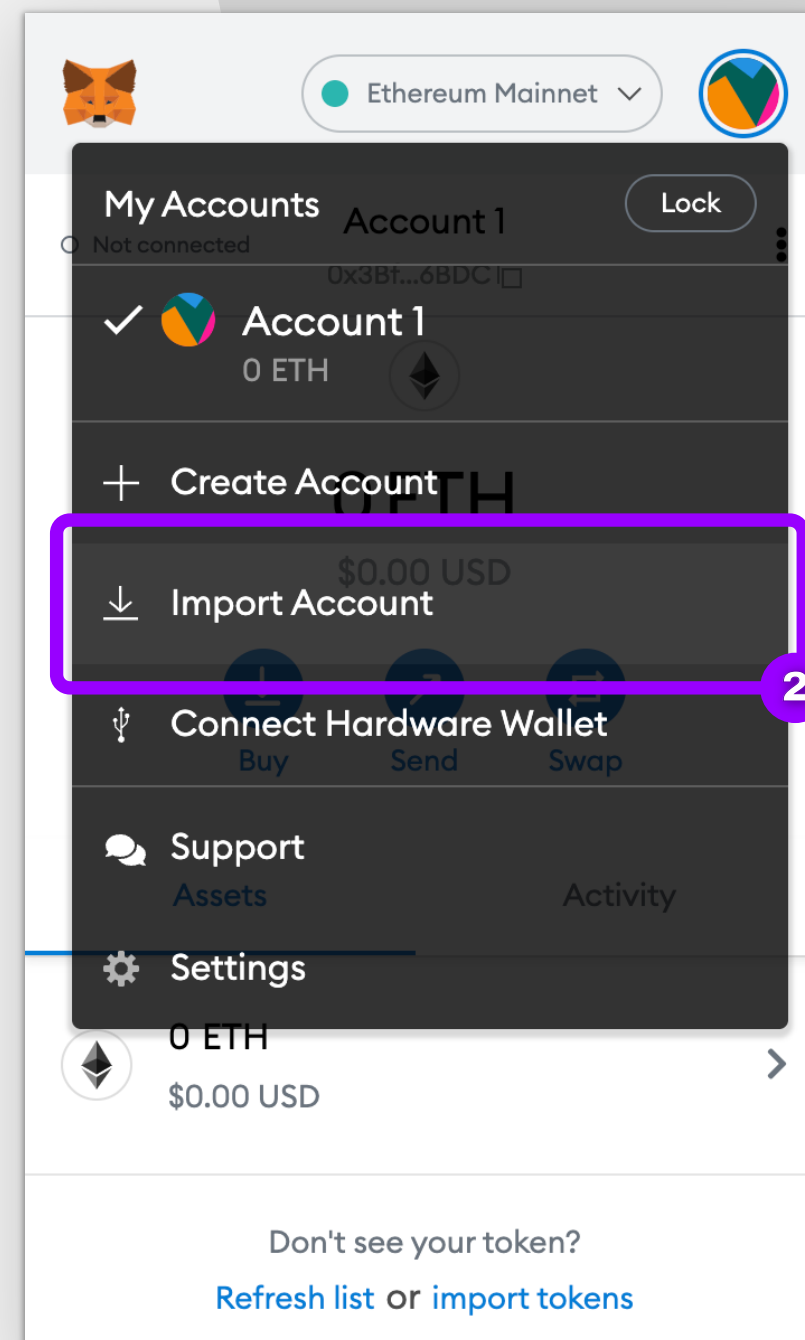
Ethereum Mainnet

My Accounts

Lock

Not connected

Account 1

0x3Bf...6BDC

Account 1
0 ETH

Create Account

0 ETH

$0.00 USD

Import Account

2

Connect Hardware Wallet

Buy Send Swap

Support

Assets Activity

Settings

0 ETH
$0.00 USD

Don't see your token?
Refresh list or import tokens